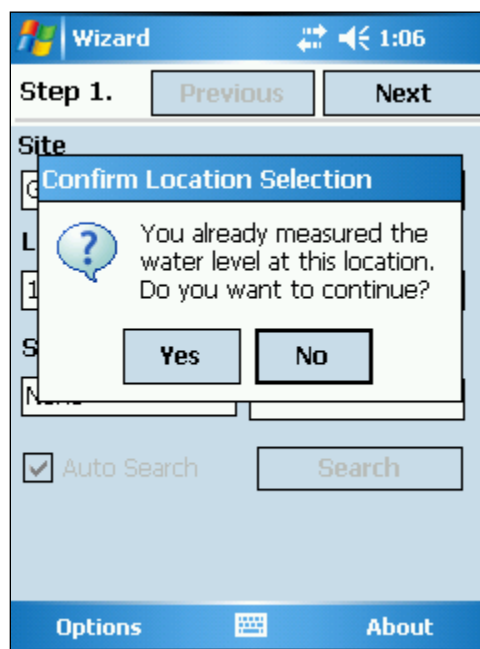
Wizard 1:06

Step 1. Previous Next

Site

G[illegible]

L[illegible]

1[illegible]

S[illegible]

N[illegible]

Confirm Location Selection

You already measured the water level at this location. Do you want to continue?

Yes No

Auto Search Search

Options About